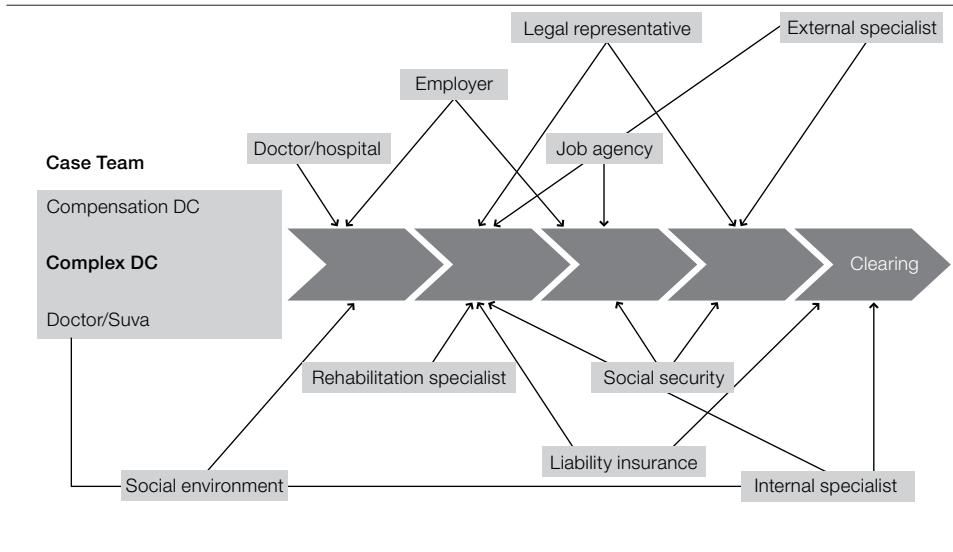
Legal representative
External specialist
Employer
Doctor/hospital
Job agency
Case Team
Compensation DC
Complex DC
Doctor/Suva
Clearing
Rehabilitation specialist
Social security
Liability insurance
Social environment
Internal specialist